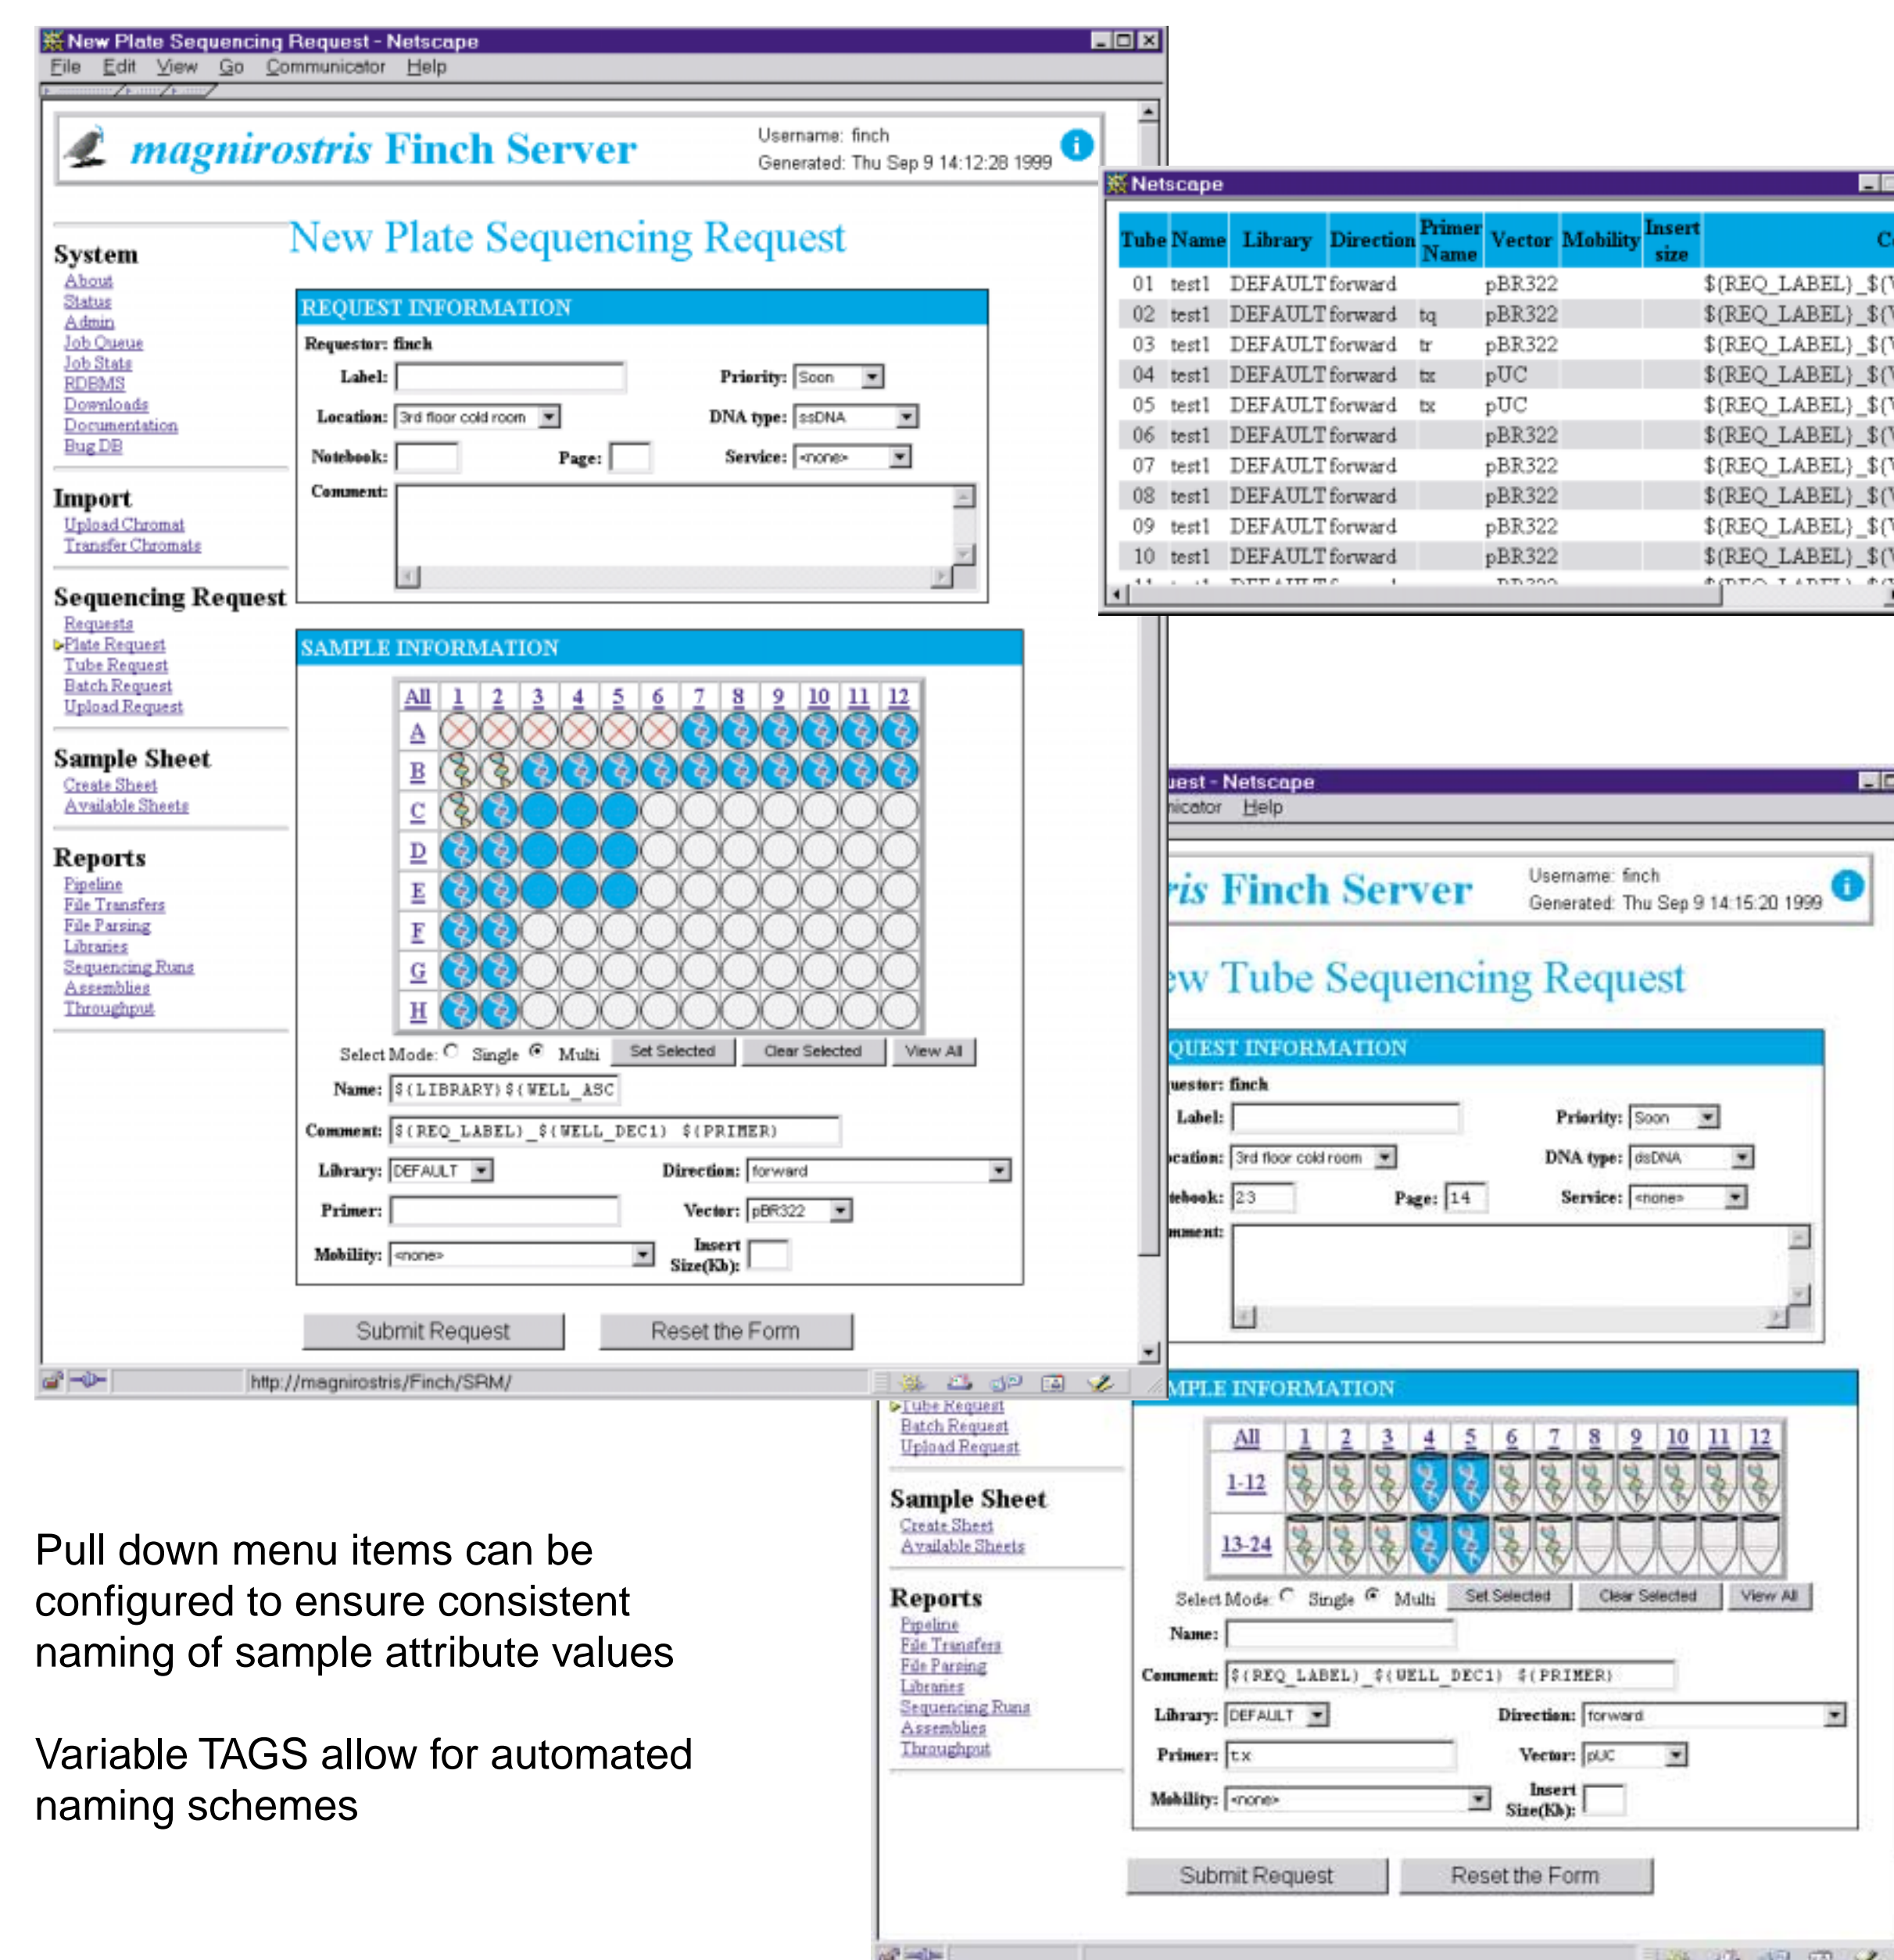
New Plate Sequencing Request - Netscape
File Edit View Go Communicator Help

magnirostris Finch Server
Username: finch
Generated: Thu Sep 9 14:12:28 1999

System
About
Status
Admin
Job Queue
Job Stats
RDBMS
Downloads
Documentation
Bug DB

Import
Upload Chromat
Transfer Chromats

Sequencing Request
Requests
Plate Request
Tube Request
Batch Request
Upload Request

Sample Sheet
Create Sheet
Available Sheets

Reports
Pipeline
File Transfers
File Parsing
Libraries
Sequencing Runs
Assemblies
Throughput

New Plate Sequencing Request

REQUEST INFORMATION
Requestor: finch
Label:
Priority: Soon
Location: 3rd floor cold room
DNA type: ssDNA
Notebook:
Page:
Service: <none>
Comment:

SAMPLE INFORMATION
All 1 2 3 4 5 6 7 8 9 10 11 12
A B C D E F G H
Select Mode: Single Multi Set Selected Clear Selected View All
Name: $(LIBRARY)$(WELL_ASC
Comment: $(REQ_LABEL)_$(WELL_DEC1) $(PRIMER)
Library: DEFAULT
Direction: forward
Primer:
Vector: pBR322
Mobility: <none>
Insert Size(Kb):

Submit Request Reset the Form

http://magnirostris/Finch/SRM/

Netscape

| Tube | Name | Library | Direction | Primer Name | Vector | Mobility | Insert size | C |
|---|---|---|---|---|---|---|---|---|
| 01 | test1 | DEFAULT | forward | | pBR322 | | | $(REQ_LABEL)_$( |
| 02 | test1 | DEFAULT | forward | tq | pBR322 | | | $(REQ_LABEL)_$( |
| 03 | test1 | DEFAULT | forward | tr | pBR322 | | | $(REQ_LABEL)_$( |
| 04 | test1 | DEFAULT | forward | tx | pUC | | | $(REQ_LABEL)_$( |
| 05 | test1 | DEFAULT | forward | tx | pUC | | | $(REQ_LABEL)_$( |
| 06 | test1 | DEFAULT | forward | | pBR322 | | | $(REQ_LABEL)_$( |
| 07 | test1 | DEFAULT | forward | | pBR322 | | | $(REQ_LABEL)_$( |
| 08 | test1 | DEFAULT | forward | | pBR322 | | | $(REQ_LABEL)_$( |
| 09 | test1 | DEFAULT | forward | | pBR322 | | | $(REQ_LABEL)_$( |
| 10 | test1 | DEFAULT | forward | | pBR322 | | | $(REQ_LABEL)_$( |

uest - Netscape
nicator Help

ris Finch Server
Username: finch
Generated: Thu Sep 9 14:15:20 1999

w Tube Sequencing Request

QUEST INFORMATION
uestor: finch
Label:
Priority: Soon
cation: 3rd floor cold room
DNA type: dsDNA
tebook: 23
Page: 14
Service: <none>
mment:

MPLE INFORMATION
All 1 2 3 4 5 6 7 8 9 10 11 12
1-12
13-24
Select Mode: Single Multi Set Selected Clear Selected View All
Name:
Comment: $(REQ_LABEL)_$(WELL_DEC1) $(PRIMER)
Library: DEFAULT
Direction: forward
Primer: tx
Vector: pUC
Mobility: <none>
Insert Size(Kb):

Submit Request Reset the Form

Tube Request
Batch Request
Upload Request

Sample Sheet
Create Sheet
Available Sheets

Reports
Pipeline
File Transfers
File Parsing
Libraries
Sequencing Runs
Assemblies
Throughput

Pull down menu items can be configured to ensure consistent naming of sample attribute values

Variable TAGS allow for automated naming schemes